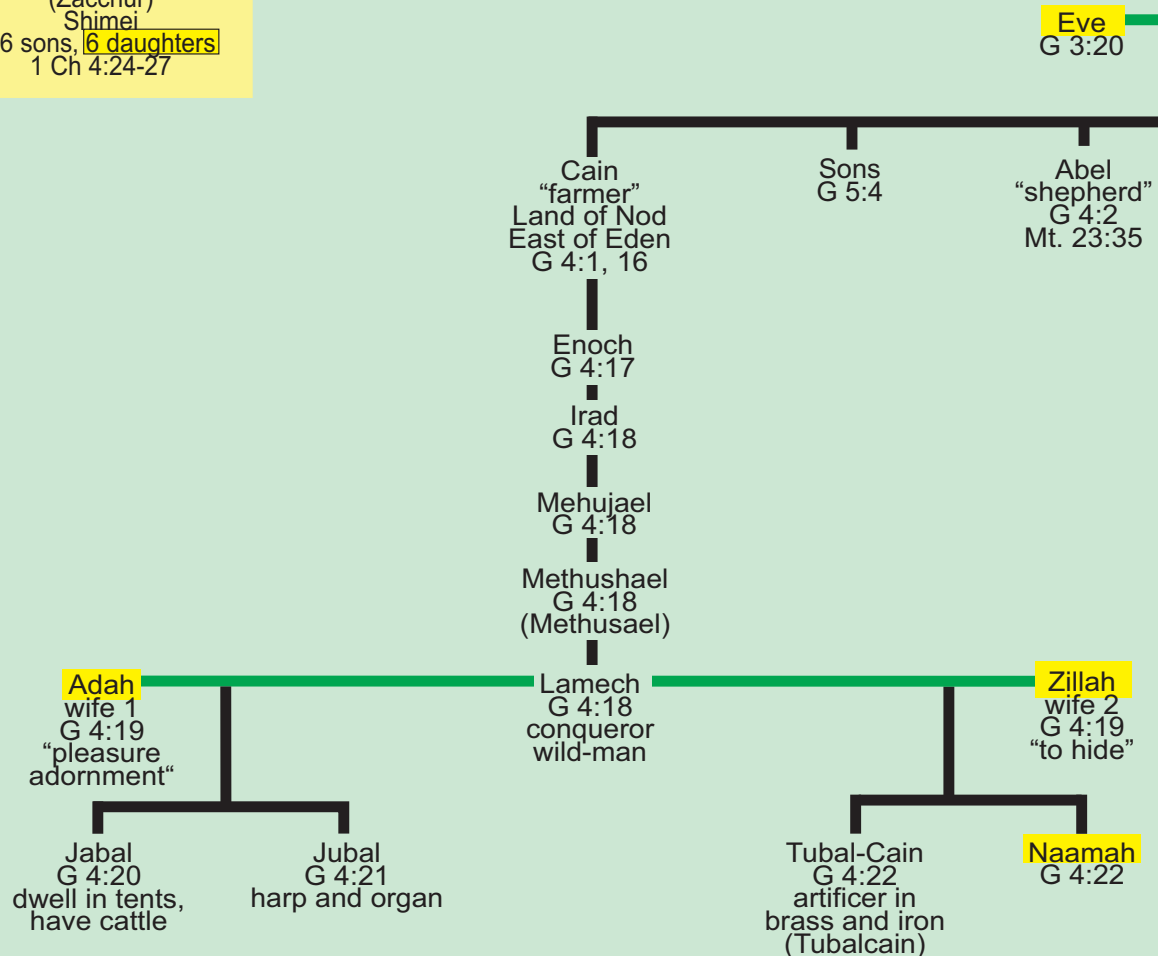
(Zacchur)
Shimei
6 sons, 6 daughters
1 Ch 4:24-27

Eve
G 3:20

Cain
“farmer”
Land of Nod
East of Eden
G 4:1, 16

Sons
G 5:4

Abel
“shepherd”
G 4:2
Mt. 23:35

Enoch
G 4:17

Irad
G 4:18

Mehujael
G 4:18

Methushael
G 4:18
(Methusael)

Adah
wife 1
G 4:19
“pleasure
adornment“

Lamech
G 4:18
conqueror
wild-man

Zillah
wife 2
G 4:19
“to hide”

Jabal
G 4:20
dwell in tents,
have cattle

Jubal
G 4:21
harp and organ

Tubal-Cain
G 4:22
artificer in
brass and iron
(Tubalcain)

Naamah
G 4:22